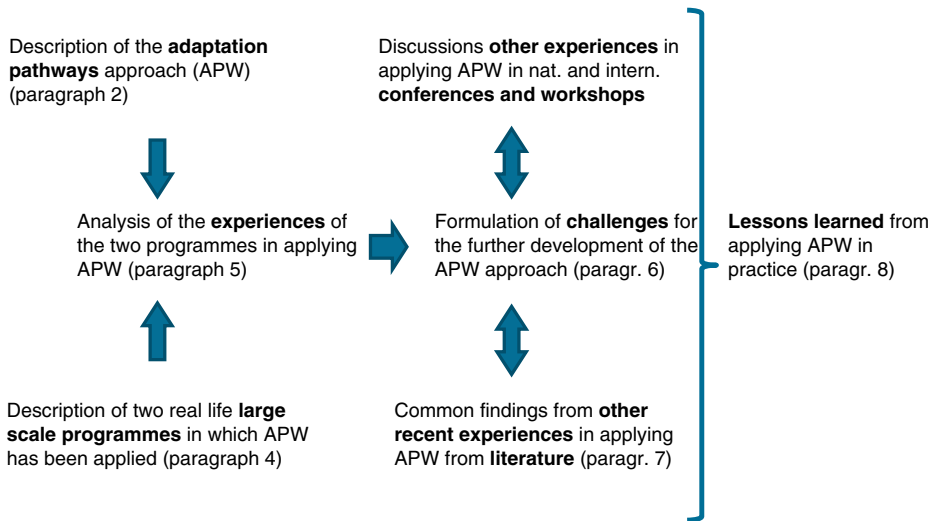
Description of the **adaptation pathways** approach (APW) (paragraph 2)

Analysis of the **experiences** of the two programmes in applying APW (paragraph 5)

Description of two real life **large scale programmes** in which APW has been applied (paragraph 4)

Discussions **other experiences** in applying APW in nat. and intern. **conferences and workshops**

Formulation of **challenges** for the further development of the APW approach (paragr. 6)

Common findings from **other recent experiences** in applying APW from **literature** (paragr. 7)

**Lessons learned** from applying APW in practice (paragr. 8)